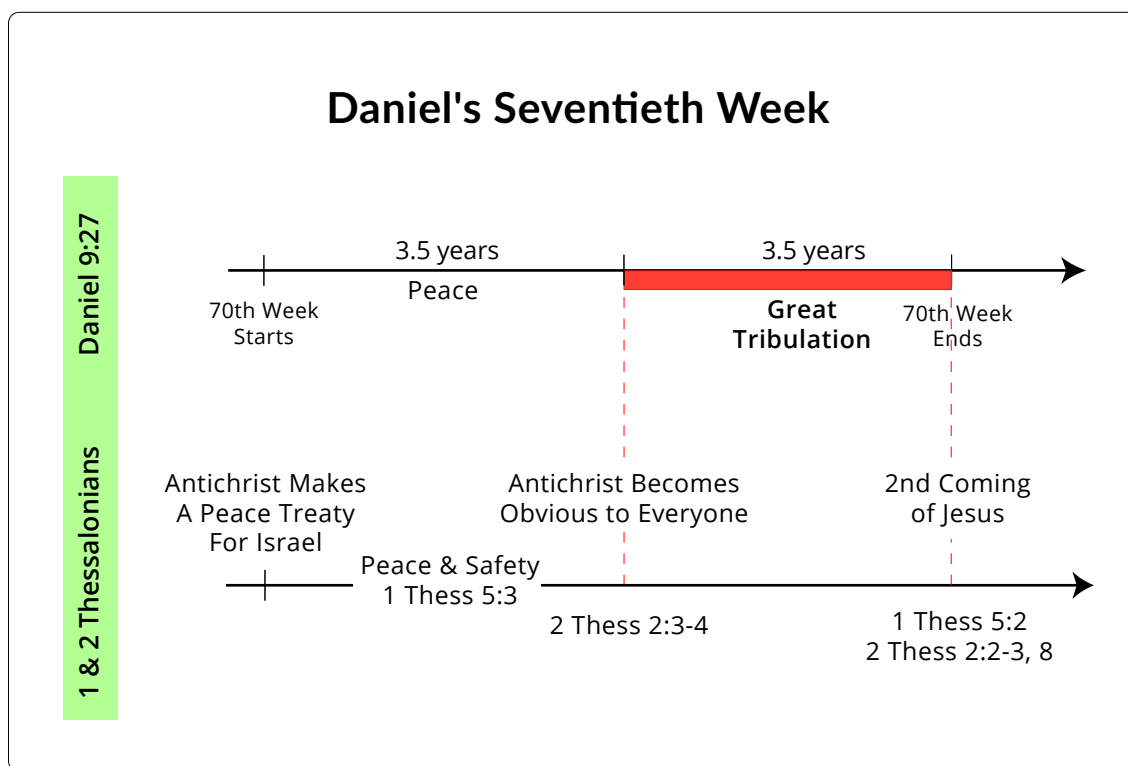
Daniel's Seventieth Week

Daniel 9:27

3.5 years

3.5 years

70th Week Starts

Peace

Great Tribulation

70th Week Ends

1 & 2 Thessalonians

Antichrist Makes A Peace Treaty For Israel

Antichrist Becomes Obvious to Everyone

2nd Coming of Jesus

Peace & Safety 1 Thess 5:3

2 Thess 2:3-4

1 Thess 5:2
2 Thess 2:2-3, 8